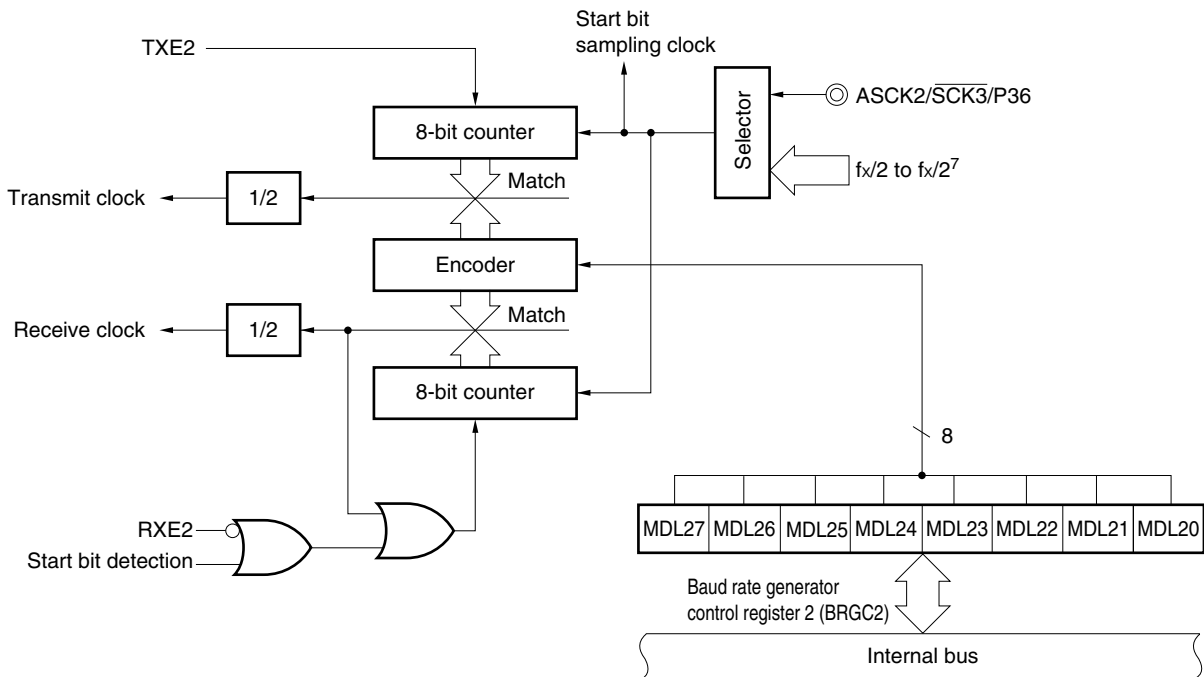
TXE2

Start bit sampling clock

ASCK2/$\overline{SCK3}$/P36

Selector

8-bit counter

$f_X/2$ to $f_X/2^7$

Match

Transmit clock

1/2

Encoder

Match

Receive clock

1/2

8-bit counter

8

| MDL27 | MDL26 | MDL25 | MDL24 | MDL23 | MDL22 | MDL21 | MDL20 |
|---|---|---|---|---|---|---|---|

RXE2

Start bit detection

Baud rate generator control register 2 (BRGC2)

Internal bus